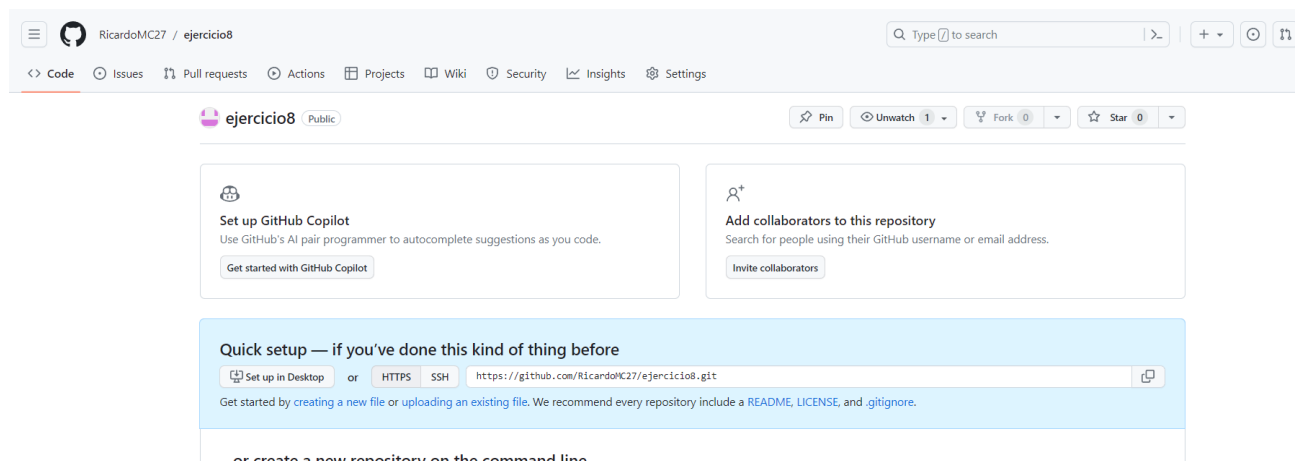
RicardoMC27 / ejercicio8

Type / to search

Code Issues Pull requests Actions Projects Wiki Security Insights Settings

ejercicio8 Public

Pin Unwatch 1 Fork 0 Star 0

Set up GitHub Copilot
Use GitHub's AI pair programmer to autocomplete suggestions as you code.
Get started with GitHub Copilot

Add collaborators to this repository
Search for people using their GitHub username or email address.
Invite collaborators

Quick setup — if you've done this kind of thing before
Set up in Desktop or HTTPS SSH https://github.com/RicardoMC27/ejercicio8.git
Get started by creating a new file or uploading an existing file. We recommend every repository include a README, LICENSE, and .gitignore.

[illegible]